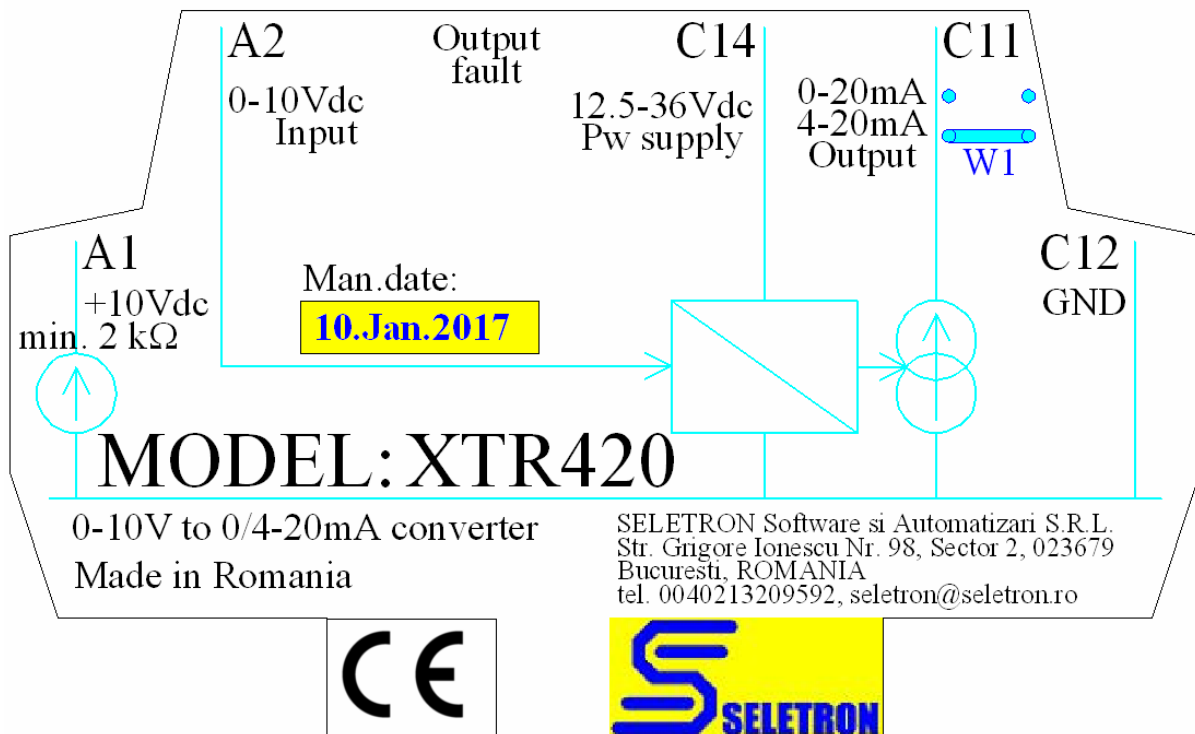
A2

0-10Vdc
Input

Output
fault

C14

12.5-36Vdc
Pw supply

C11

0-20mA
4-20mA
Output

W1

A1
+10Vdc
min. 2 kΩ

Man.date:
10.Jan.2017

C12
GND

MODEL: XTR420

0-10V to 0/4-20mA converter
Made in Romania

SELETRON Software si Automatizari S.R.L.
Str. Grigore Ionescu Nr. 98, Sector 2, 023679
Bucuresti, ROMANIA
tel. 0040213209592, seletron@seletron.ro

CE

SELETRON